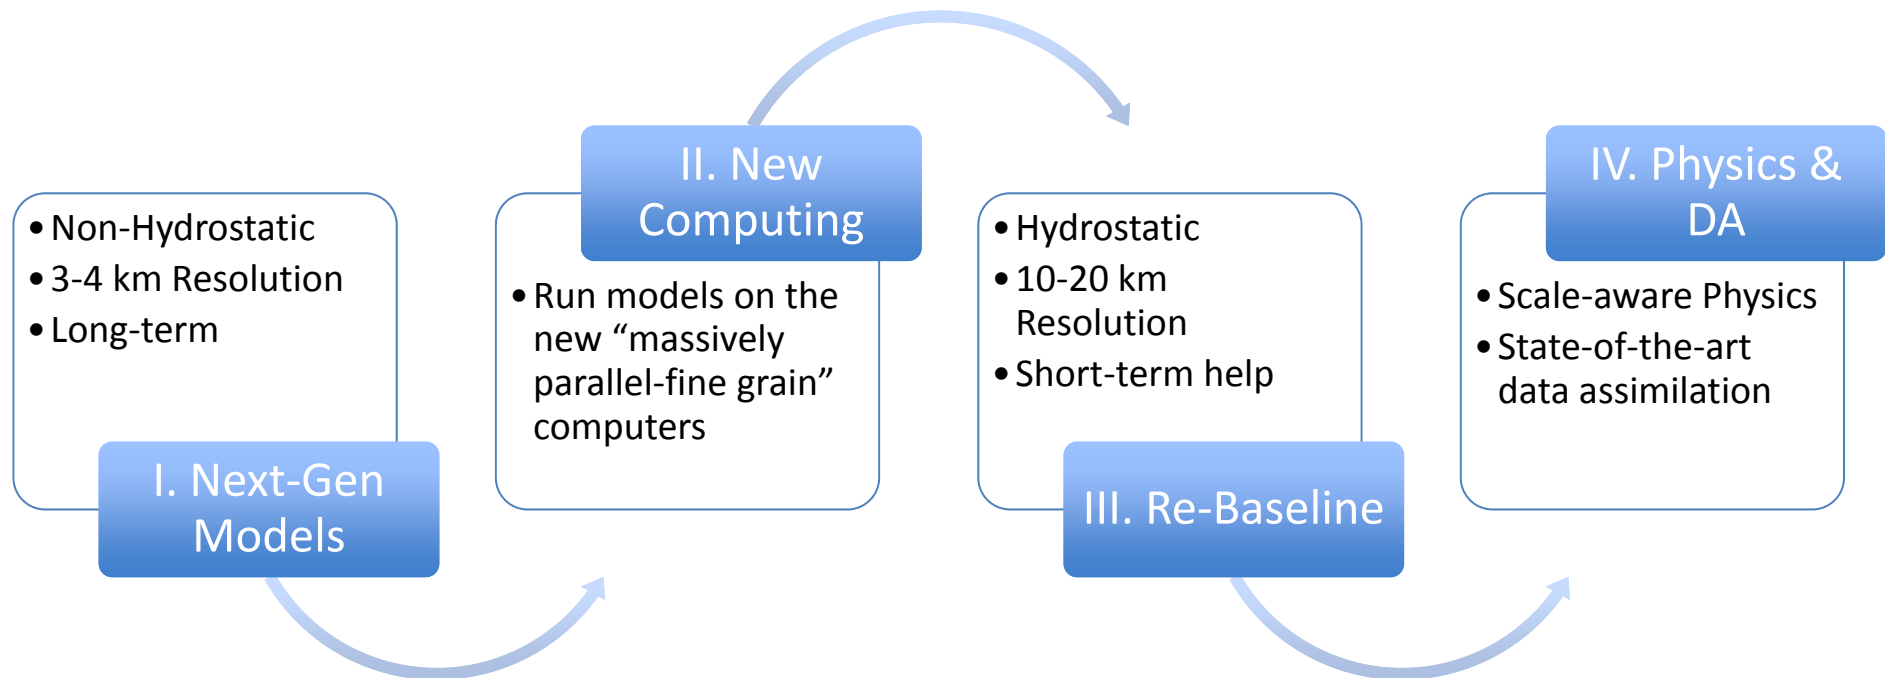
• Non-Hydrostatic
• 3-4 km Resolution
• Long-term

I. Next-Gen Models

II. New Computing

• Run models on the new “massively parallel-fine grain” computers

• Hydrostatic
• 10-20 km Resolution
• Short-term help

III. Re-Baseline

IV. Physics & DA

• Scale-aware Physics
• State-of-the-art data assimilation